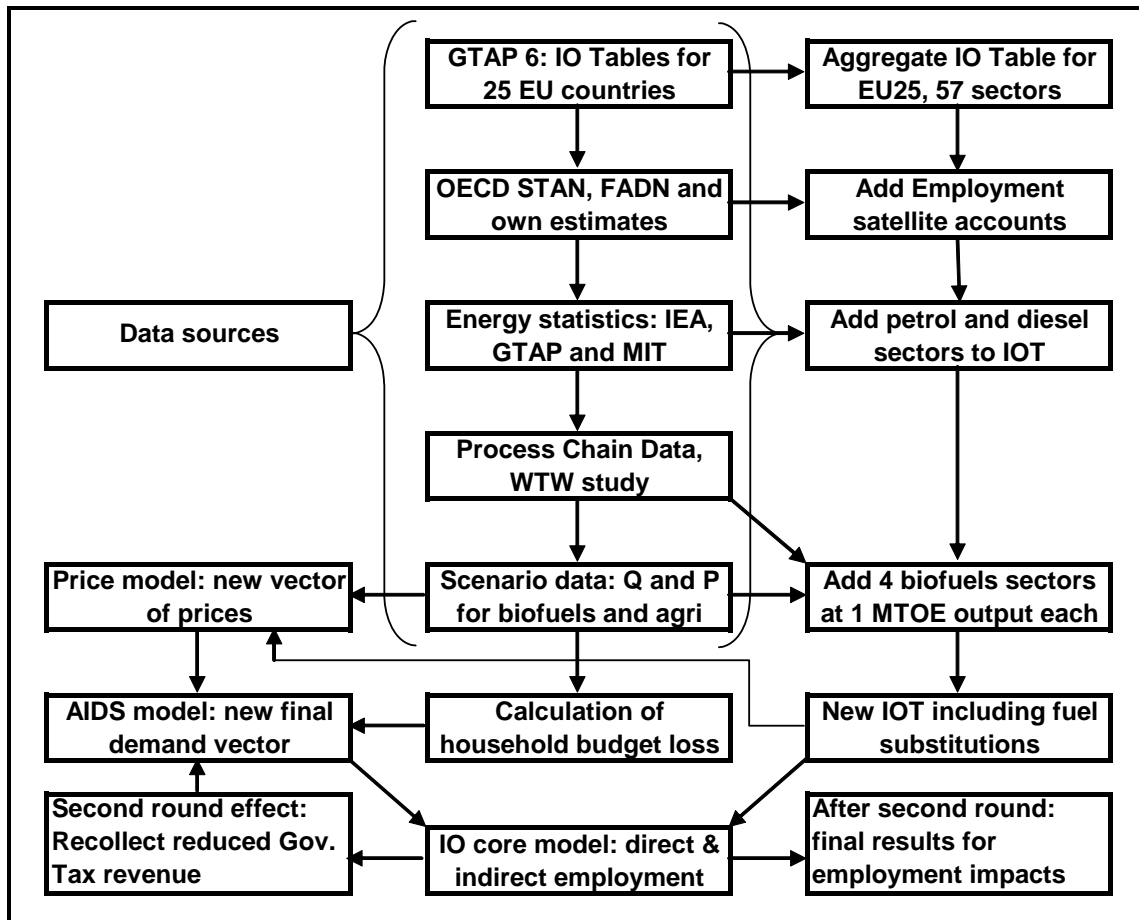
GTAP 6: IO Tables for 25 EU countries

Aggregate IO Table for EU25, 57 sectors

OECD STAN, FADN and own estimates

Add Employment satellite accounts

Data sources

Energy statistics: IEA, GTAP and MIT

Add petrol and diesel sectors to IOT

Process Chain Data, WTW study

Price model: new vector of prices

Scenario data: Q and P for biofuels and agri

Add 4 biofuels sectors at 1 MTOE output each

AIDS model: new final demand vector

Calculation of household budget loss

New IOT including fuel substitutions

Second round effect: Recollect reduced Gov. Tax revenue

IO core model: direct & indirect employment

After second round: final results for employment impacts